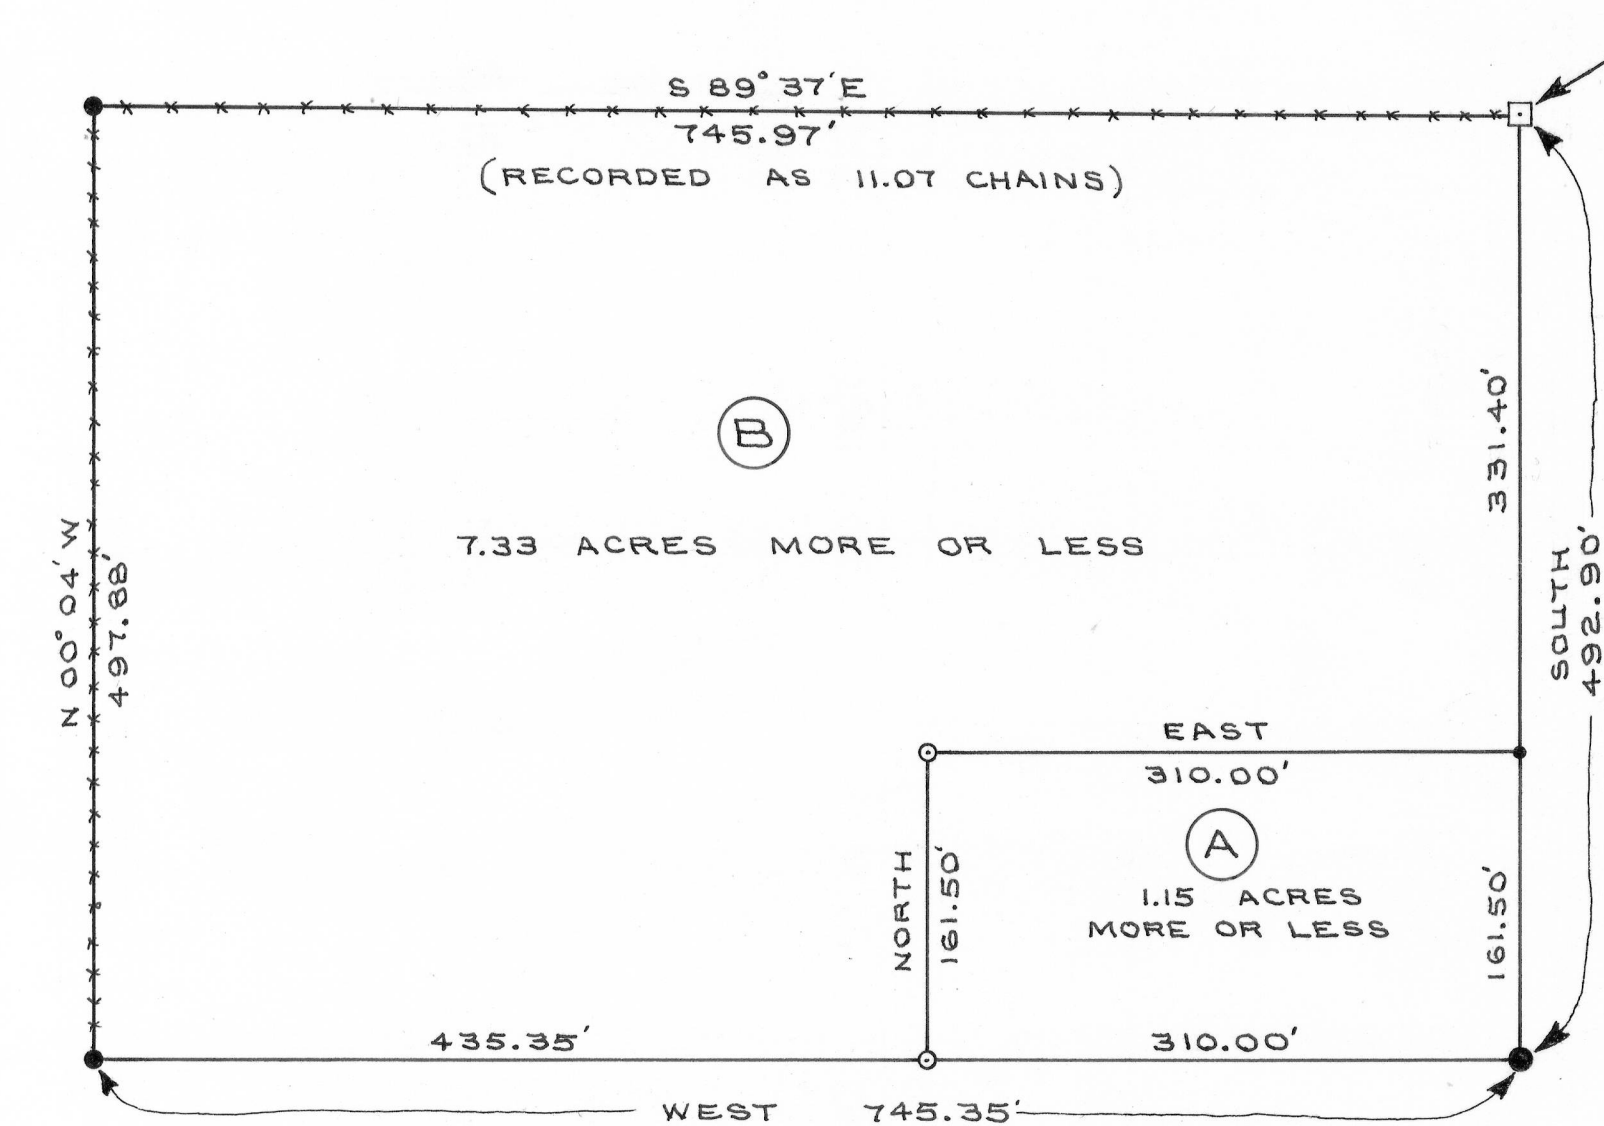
S 89° 37′ E
745.97′
(RECORDED AS 11.07 CHAINS)

B

7.33 ACRES MORE OR LESS

N 00° 04′ W
497.88′

331.40′

SOUTH
492.90′

EAST
310.00′

A
1.15 ACRES
MORE OR LESS

NORTH
161.50′

161.50′

435.35′

310.00′

WEST 745.35′